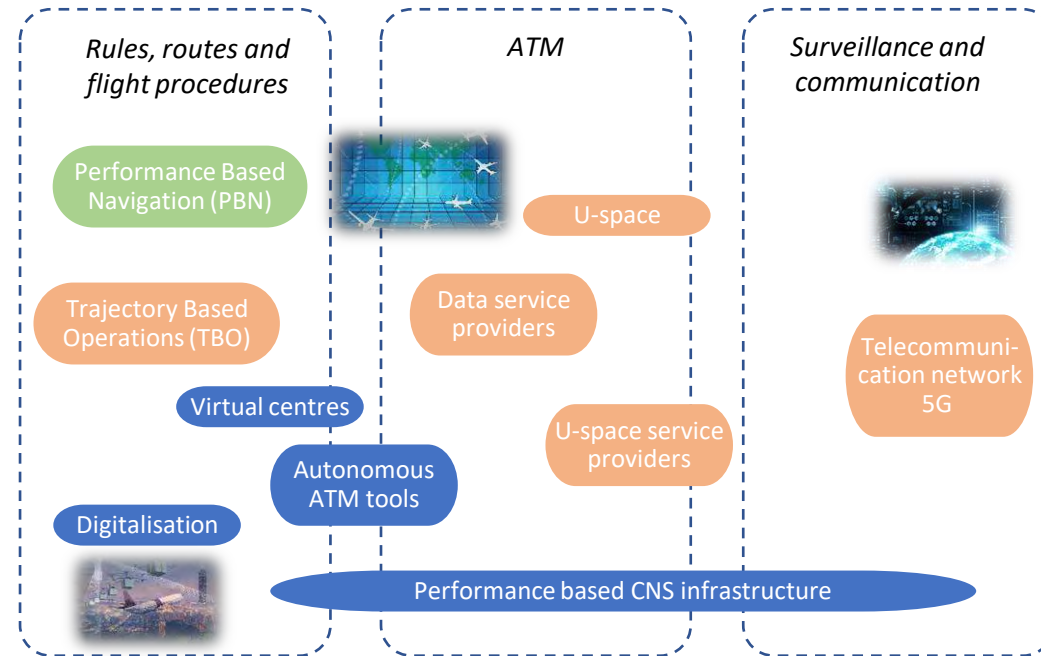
Rules, routes and flight procedures

ATM

Surveillance and communication

Performance Based Navigation (PBN)

U-space

Trajectory Based Operations (TBO)

Data service providers

Telecommunication network 5G

Virtual centres

U-space service providers

Autonomous ATM tools

Digitalisation

Performance based CNS infrastructure